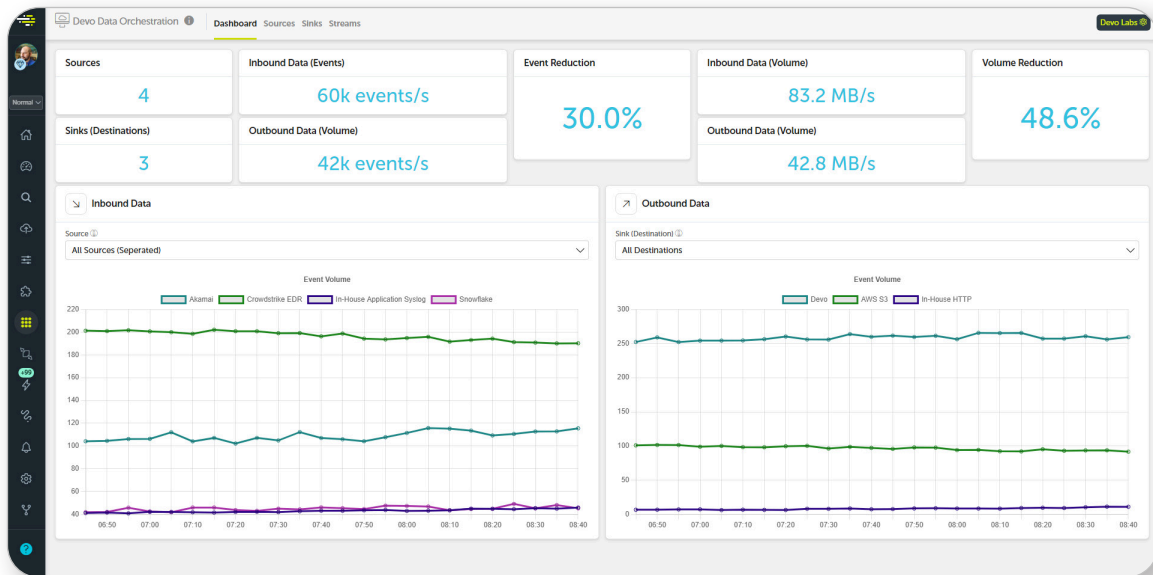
Devo Data Orchestration
Dashboard Sources Sinks Streams
Devo Labs

Normal

+99

Sources
4

Inbound Data (Events)
60k events/s

Event Reduction
30.0%

Inbound Data (Volume)
83.2 MB/s

Volume Reduction
48.6%

Sinks (Destinations)
3

Outbound Data (Volume)
42k events/s

Outbound Data (Volume)
42.8 MB/s

Inbound Data

Source
All Sources (Seperated)

Event Volume

Akamai Crowdstrike EDR In-House Application Syslog Snowflake

220
200
180
160
140
120
100
80
60
40

06:50 07:00 07:10 07:20 07:30 07:40 07:50 08:00 08:10 08:20 08:30 08:40

Outbound Data

Sink (Destination)
All Destinations

Event Volume

Devo AWS S3 In-House HTTP

300
250
200
150
100
50
0

06:50 07:00 07:10 07:20 07:30 07:40 07:50 08:00 08:10 08:20 08:30 08:40